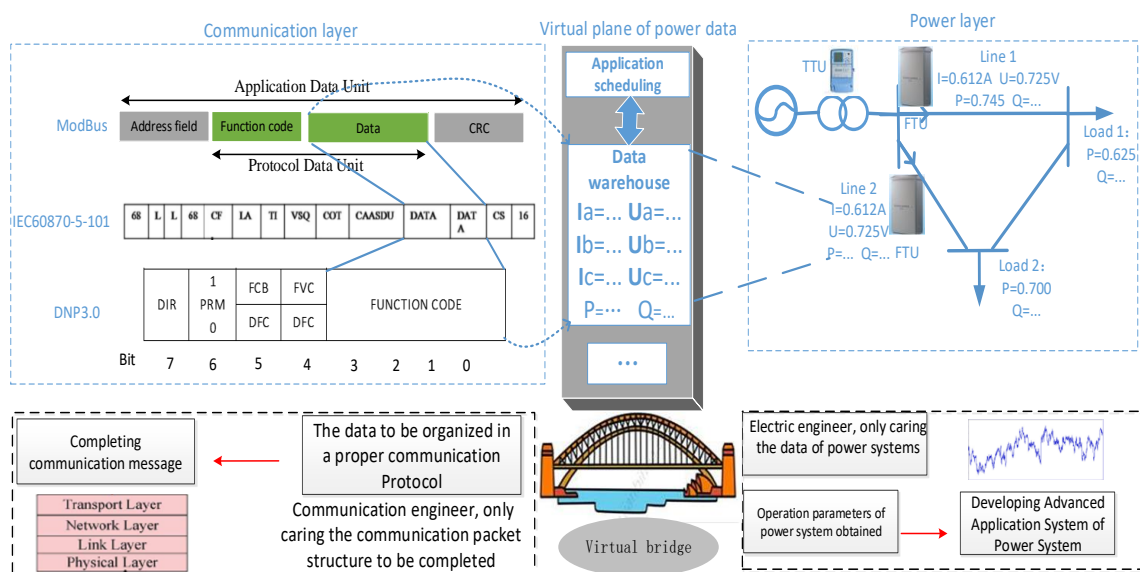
Communication layer

Virtual plane of power data

Power layer

Application Data Unit

ModBus

Address field

Function code

Data

CRC

Protocol Data Unit

IEC60870-5-101

| 68 | L | L | 68 | CF | LA | TI | VSQ | COT | CAASDU | DATA | DATA | CS | 16 |
|---|---|---|---|---|---|---|---|---|---|---|---|---|---|

DNP3.0

| DIR | 1 PRM 0 | FCB | FVC | FUNCTION CODE |
|---|---|---|---|---|
| | | DFC | DFC | |

Bit 7 6 5 4 3 2 1 0

Application scheduling

Data warehouse

Ia=... Ua=...

Ib=... Ub=...

Ic=... Uc=...

P=... Q=...

...

TTU

FTU

Line 1
I=0.612A U=0.725V
P=0.745 Q=...

Load 1:
P=0.625
Q=...

Line 2
I=0.612A
U=0.725V
P=... Q=...

FTU

Load 2:
P=0.700
Q=...

Completing communication message

The data to be organized in a proper communication Protocol

Communication engineer, only caring the communication packet structure to be completed

Transport Layer
Network Layer
Link Layer
Physical Layer

Virtual bridge

Electric engineer, only caring the data of power systems

Operation parameters of power system obtained

Developing Advanced Application System of Power System